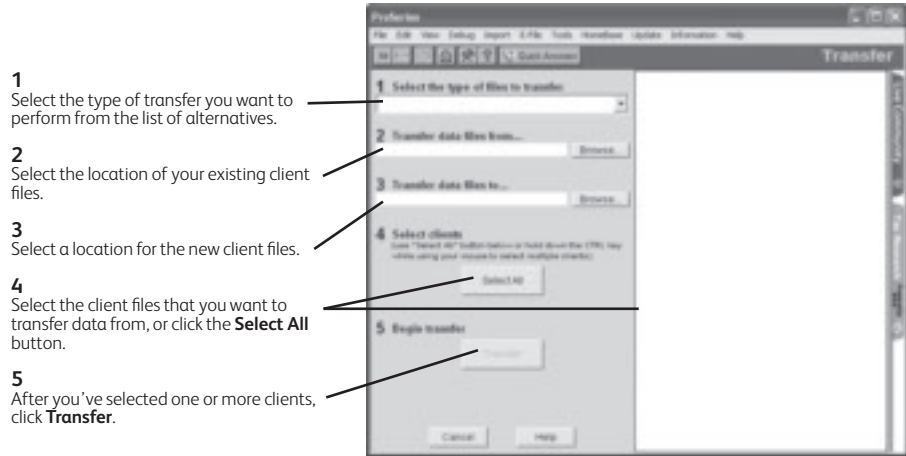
1
Select the type of transfer you want to perform from the list of alternatives.

2
Select the location of your existing client files.

3
Select a location for the new client files.

4
Select the client files that you want to transfer data from, or click the **Select All** button.

5
After you've selected one or more clients, click **Transfer**.

Proferian

File Edit View Setup Import E-File Tools HomeBase Update Information Help

Quick Answers

Transfer

1 Select the type of files to transfer:

2 Transfer data files from...

Browse...

3 Transfer data files to...

Browse...

4 Select clients
(use "Select All" button below or hold down the CTRL key while using your mouse to select multiple clients)

Select All

5 Begin transfer

Transfer

Cancel

Help

Live Community

Tax Research